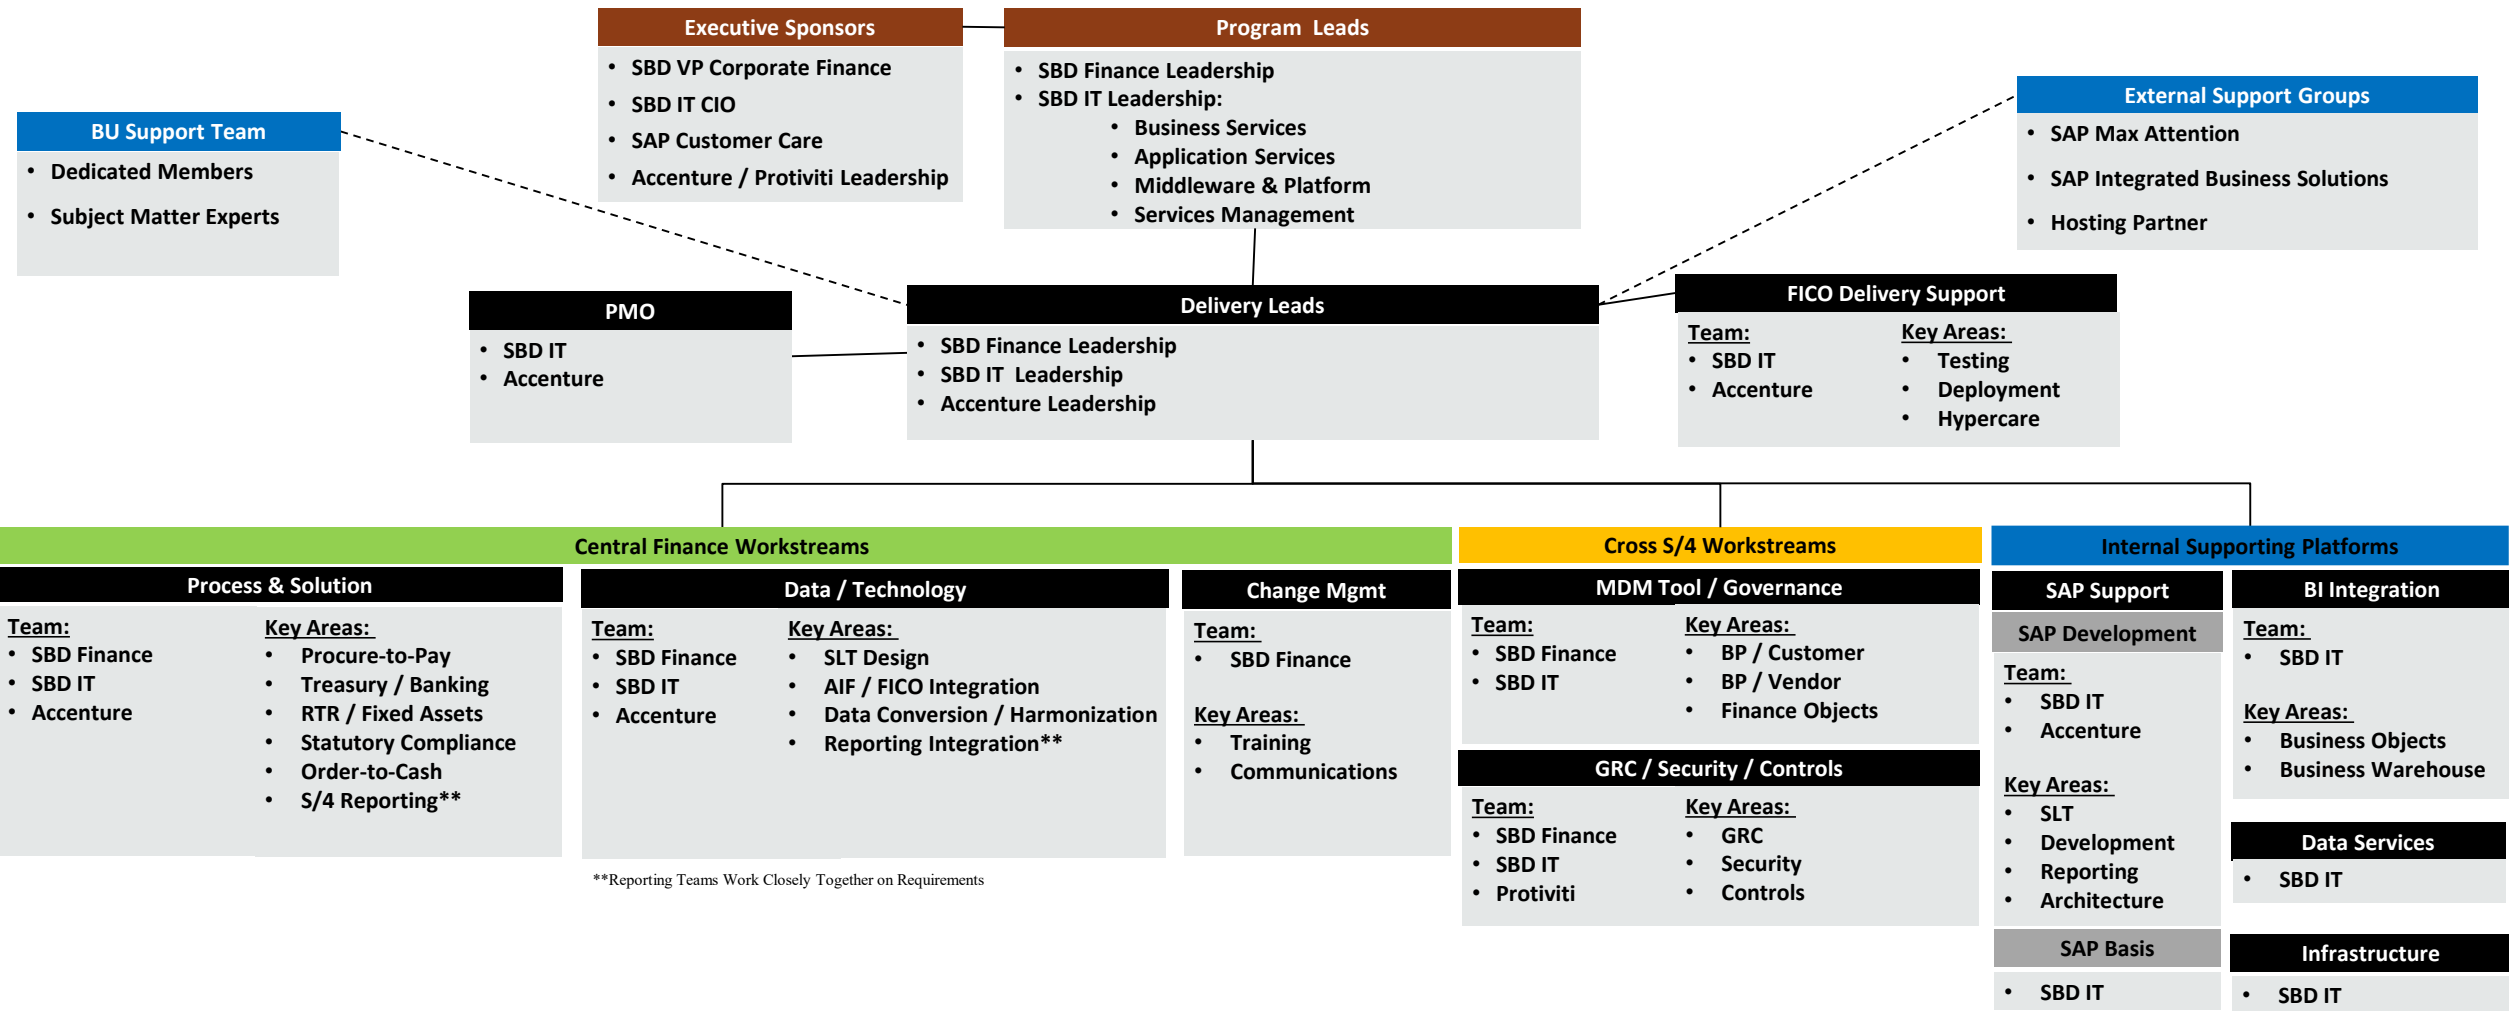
Executive Sponsors
- SBD VP Corporate Finance
- SBD IT CIO
- SAP Customer Care
- Accenture / Protiviti Leadership

Program Leads
- SBD Finance Leadership
- SBD IT Leadership:
  - Business Services
  - Application Services
  - Middleware & Platform
  - Services Management

BU Support Team
- Dedicated Members
- Subject Matter Experts

External Support Groups
- SAP Max Attention
- SAP Integrated Business Solutions
- Hosting Partner

PMO
- SBD IT
- Accenture

Delivery Leads
- SBD Finance Leadership
- SBD IT Leadership
- Accenture Leadership

FICO Delivery Support
Team:
- SBD IT
- Accenture
Key Areas:
- Testing
- Deployment
- Hypercare

Central Finance Workstreams

Process & Solution
Team:
- SBD Finance
- SBD IT
- Accenture
Key Areas:
- Procure-to-Pay
- Treasury / Banking
- RTR / Fixed Assets
- Statutory Compliance
- Order-to-Cash
- S/4 Reporting**

Data / Technology
Team:
- SBD Finance
- SBD IT
- Accenture
Key Areas:
- SLT Design
- AIF / FICO Integration
- Data Conversion / Harmonization
- Reporting Integration**

**Reporting Teams Work Closely Together on Requirements

Change Mgmt
Team:
- SBD Finance
Key Areas:
- Training
- Communications

Cross S/4 Workstreams

MDM Tool / Governance
Team:
- SBD Finance
- SBD IT
Key Areas:
- BP / Customer
- BP / Vendor
- Finance Objects

GRC / Security / Controls
Team:
- SBD Finance
- SBD IT
- Protiviti
Key Areas:
- GRC
- Security
- Controls

Internal Supporting Platforms

SAP Support
SAP Development
Team:
- SBD IT
- Accenture
Key Areas:
- SLT
- Development
- Reporting
- Architecture
SAP Basis
- SBD IT

BI Integration
Team:
- SBD IT
Key Areas:
- Business Objects
- Business Warehouse

Data Services
- SBD IT

Infrastructure
- SBD IT